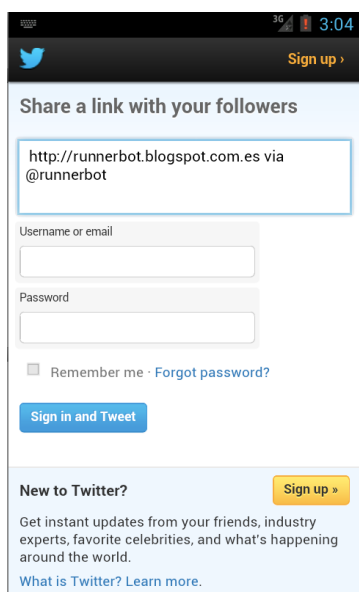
3G 3:04

Sign up ›

Share a link with your followers

http://runnerbot.blogspot.com.es via @runnerbot

Username or email

Password

Remember me · Forgot password?

Sign in and Tweet

New to Twitter?

Sign up »

Get instant updates from your friends, industry experts, favorite celebrities, and what's happening around the world.

What is Twitter? Learn more.